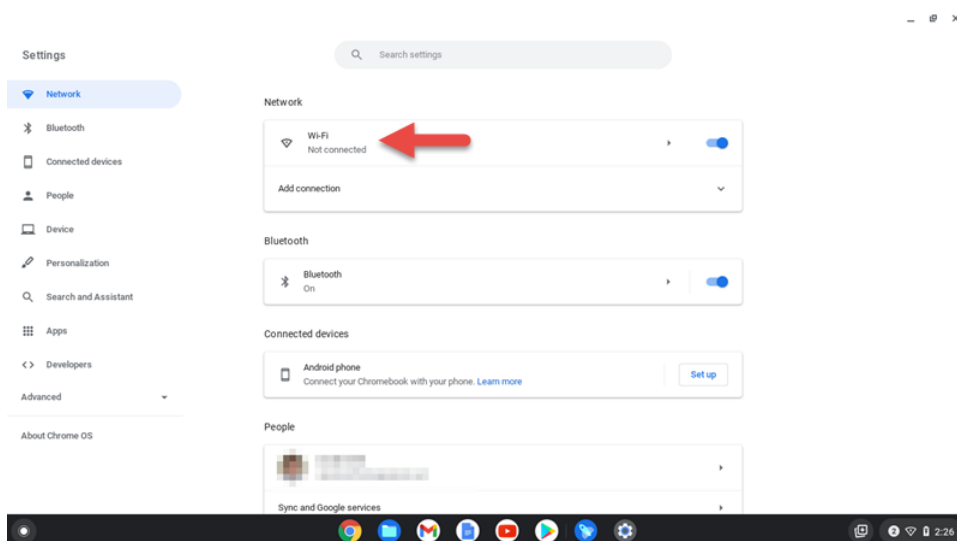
Settings

Search settings

Network

Bluetooth

Connected devices

People

Device

Personalization

Search and Assistant

Apps

Developers

Advanced

About Chrome OS

Network

Wi-Fi
Not connected

Add connection

Bluetooth

Bluetooth
On

Connected devices

Android phone
Connect your Chromebook with your phone. Learn more

Set up

People

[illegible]

Sync and Google services

2:26